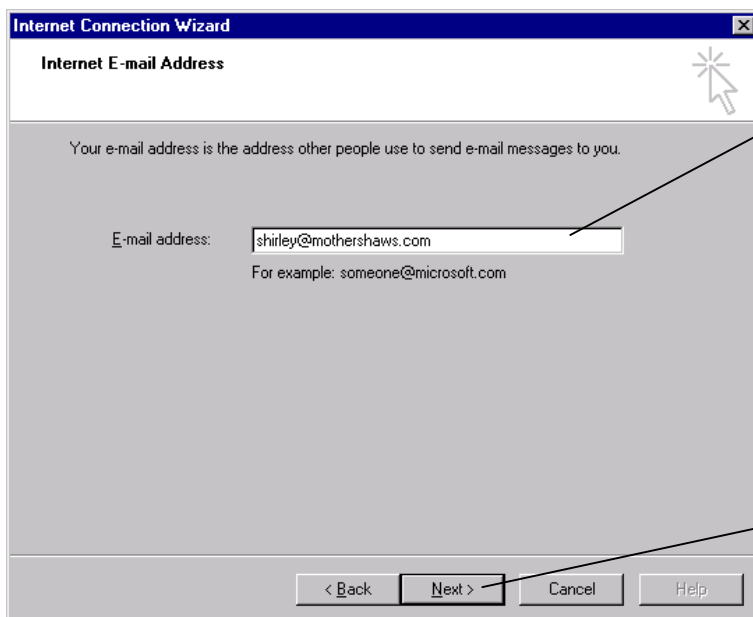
Internet Connection Wizard

Internet E-mail Address

Your e-mail address is the address other people use to send e-mail messages to you.

E-mail address: shirley@mothershaws.com

For example: someone@microsoft.com

< Back
Next >
Cancel
Help